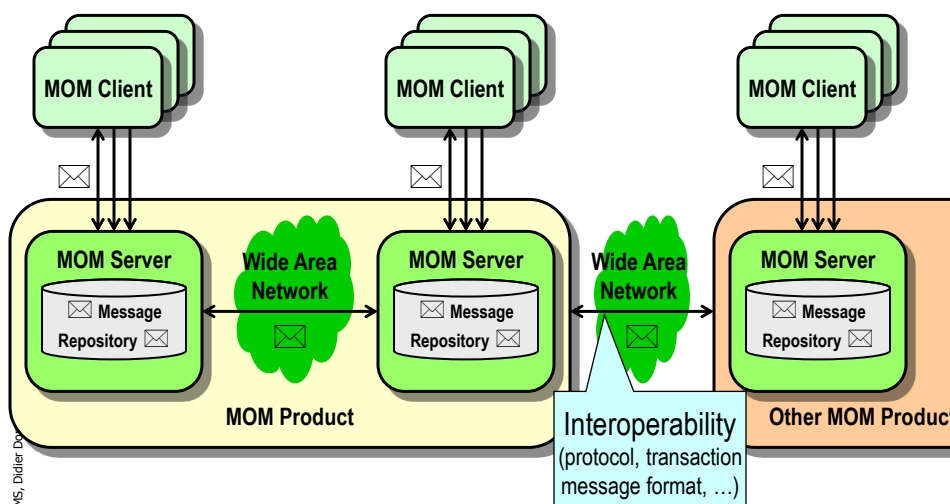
MOM Client

MOM Client

MOM Client

MOM Server

Message Repository

Wide Area Network

MOM Server

Message Repository

Wide Area Network

MOM Server

Message Repository

MOM Product

Other MOM Produc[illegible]

Interoperability
(protocol, transaction
message format, …)

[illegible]MS, Didier Do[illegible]